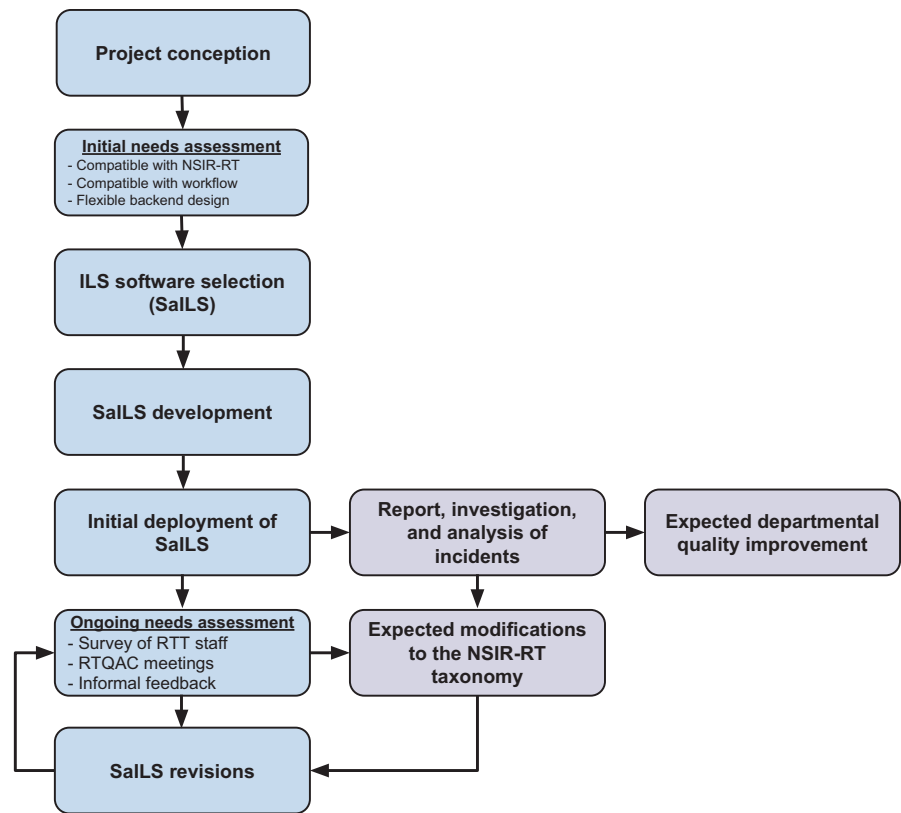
Project conception

Initial needs assessment
- Compatible with NSIR-RT
- Compatible with workflow
- Flexible backend design

ILS software selection (SaILS)

SaILS development

Initial deployment of SaILS

Report, investigation, and analysis of incidents

Expected departmental quality improvement

Ongoing needs assessment
- Survey of RTT staff
- RTQAC meetings
- Informal feedback

Expected modifications to the NSIR-RT taxonomy

SaILS revisions